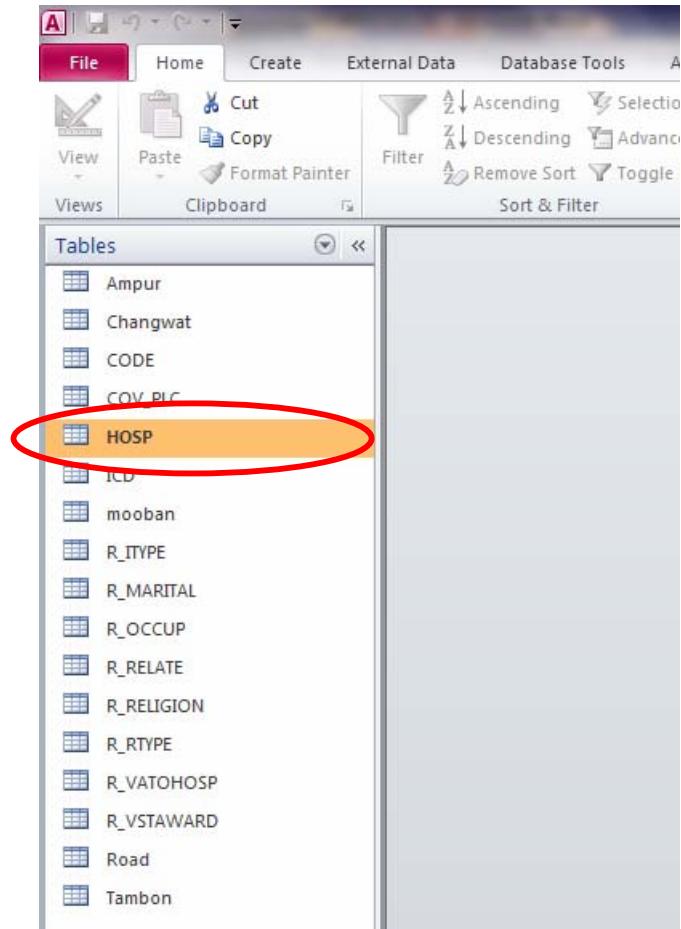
A
File
Home
Create
External Data
Database Tools
A
View
Paste
Cut
Copy
Format Painter
Filter
Ascending
Descending
Remove Sort
Selectio
Advanc
Toggle
Views
Clipboard
Sort & Filter
Tables
Ampur
Changwat
CODE
COV_PLC
HOSP
ICD
mooban
R_ITYPE
R_MARITAL
R_OCCUP
R_RELATE
R_RELIGION
R_RTYPE
R_VATOHOSP
R_VSTAWARD
Road
Tambon